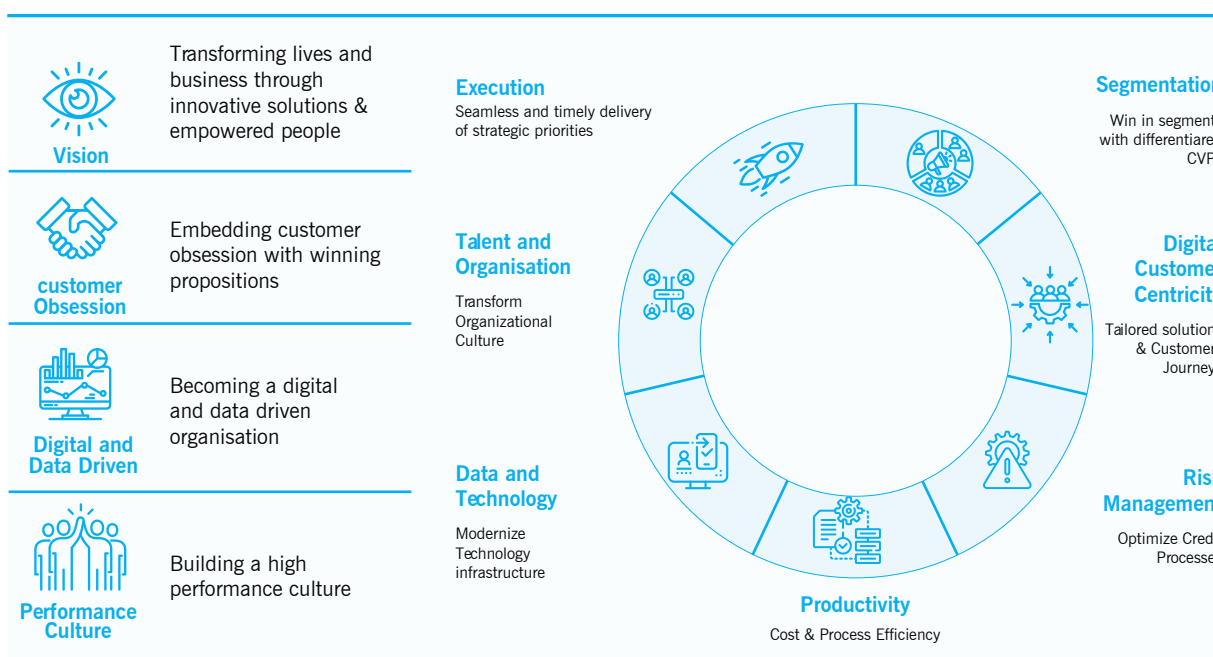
Vision

Transforming lives and business through innovative solutions & empowered people

customer Obsession

Embedding customer obsession with winning propositions

Digital and Data Driven

Becoming a digital and data driven organisation

Performance Culture

Building a high performance culture

Execution

Seamless and timely delivery of strategic priorities

Talent and Organisation

Transform Organizational Culture

Data and Technology

Modernize Technology infrastructure

Productivity

Cost & Process Efficiency

Segmentation

Win in segment with differentiare CVP

Digita Custome Centricit

Tailored solution & Customer Journey

Ris Managemen

Optimize Cred Processe